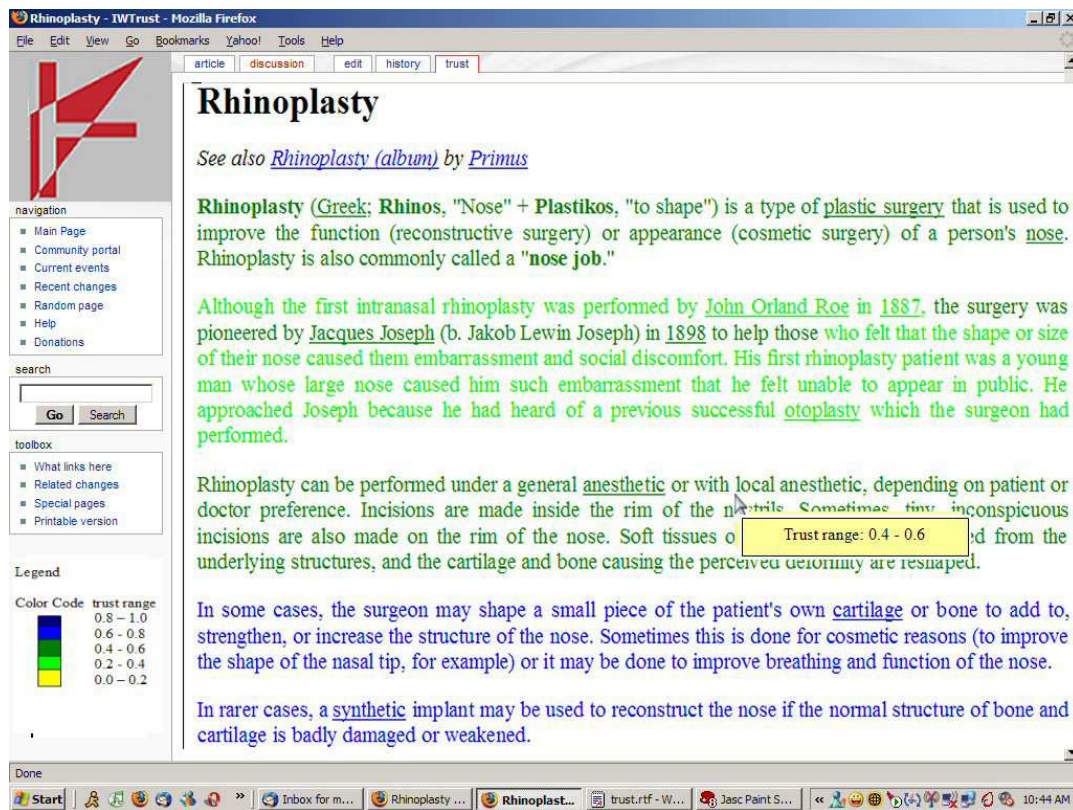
Rhinoplasty - IWTrust - Mozilla Firefox

File Edit View Go Bookmarks Yahoo! Tools Help

article discussion edit history trust

navigation
- Main Page
- Community portal
- Current events
- Recent changes
- Random page
- Help
- Donations

search
Go Search

toolbox
- What links here
- Related changes
- Special pages
- Printable version

Legend

| Color Code | trust range |
|---|---|
| | 0.8 – 1.0 |
| | 0.6 - 0.8 |
| | 0.4 - 0.6 |
| | 0.2 - 0.4 |
| | 0.0 – 0.2 |

Rhinoplasty

See also Rhinoplasty (album) by Primus

Rhinoplasty (Greek; Rhinos, "Nose" + Plastikos, "to shape") is a type of plastic surgery that is used to improve the function (reconstructive surgery) or appearance (cosmetic surgery) of a person's nose. Rhinoplasty is also commonly called a "nose job."

Although the first intranasal rhinoplasty was performed by John Orland Roe in 1887, the surgery was pioneered by Jacques Joseph (b. Jakob Lewin Joseph) in 1898 to help those who felt that the shape or size of their nose caused them embarrassment and social discomfort. His first rhinoplasty patient was a young man whose large nose caused him such embarrassment that he felt unable to appear in public. He approached Joseph because he had heard of a previous successful otoplasty which the surgeon had performed.

Rhinoplasty can be performed under a general anesthetic or with local anesthetic, depending on patient or doctor preference. Incisions are made inside the rim of the n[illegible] Sometimes tiny inconspicuous incisions are also made on the rim of the nose. Soft tissues o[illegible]ed from the underlying structures, and the cartilage and bone causing the perceived deformity are reshaped.

Trust range: 0.4 - 0.6

In some cases, the surgeon may shape a small piece of the patient's own cartilage or bone to add to, strengthen, or increase the structure of the nose. Sometimes this is done for cosmetic reasons (to improve the shape of the nasal tip, for example) or it may be done to improve breathing and function of the nose.

In rarer cases, a synthetic implant may be used to reconstruct the nose if the normal structure of bone and cartilage is badly damaged or weakened.

Done

Start | Inbox for m... | Rhinoplasty ... | Rhinoplast... | trust.rtf - W... | Jasc Paint S... | 10:44 AM